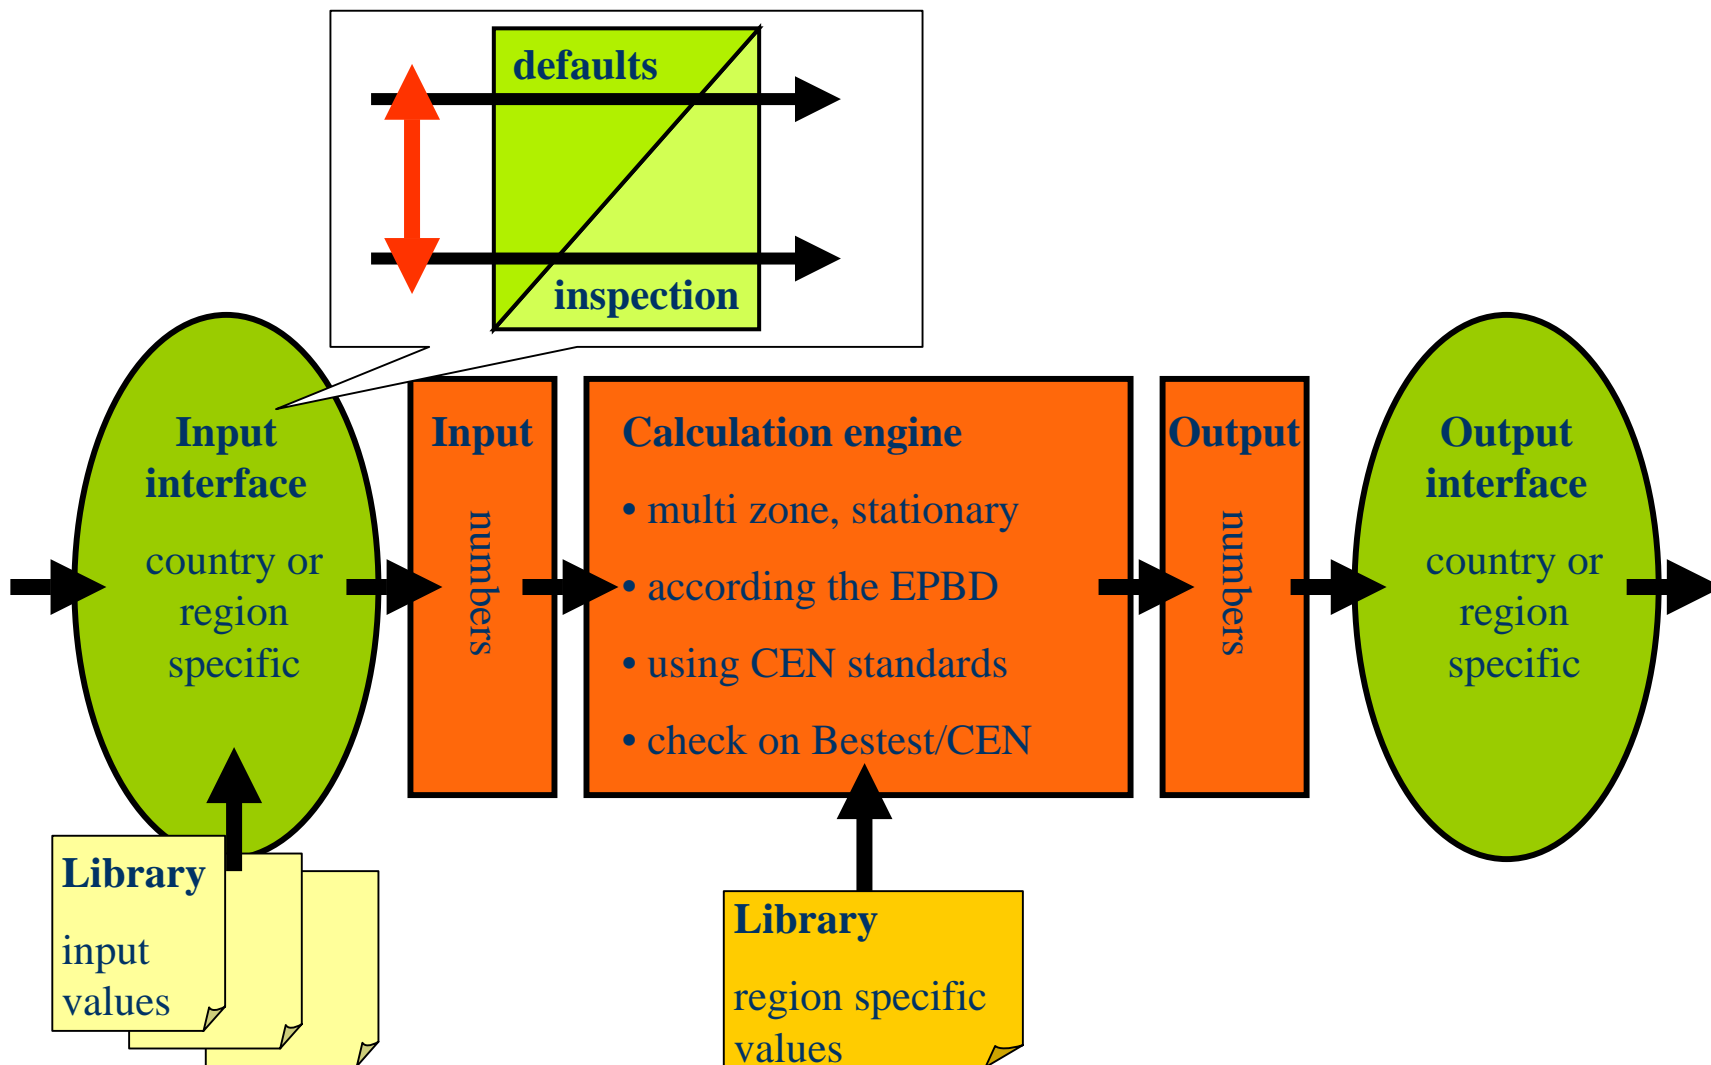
defaults

inspection

Input interface

country or region specific

Input

numbers

Calculation engine

• multi zone, stationary

• according the EPBD

• using CEN standards

• check on Bestest/CEN

Output

numbers

Output interface

country or region specific

Library

input values

Library

region specific values